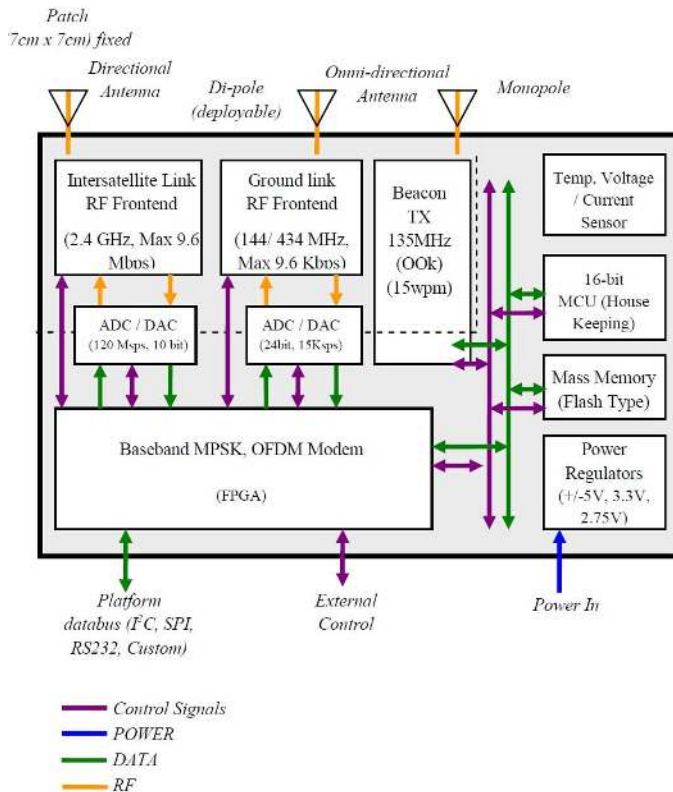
Patch
7cm x 7cm) fixed
Directional Antenna

Di-pole (deployable)

Omni-directional Antenna

Monopole

Intersatellite Link RF Frontend

(2.4 GHz, Max 9.6 Mbps)

Ground link RF Frontend

(144/ 434 MHz, Max 9.6 Kbps)

Beacon TX 135MHz (OOk) (15wpm)

Temp, Voltage / Current Sensor

16-bit MCU (House Keeping)

ADC / DAC (120 Msps, 10 bit)

ADC / DAC (24bit, 15Ksps)

Mass Memory (Flash Type)

Baseband MPSK, OFDM Modem

(FPGA)

Power Regulators (+/-5V, 3.3V, 2.75V)

Platform databus ($I^2C$, SPI, RS232, Custom)

External Control

Power In

Control Signals
POWER
DATA
RF